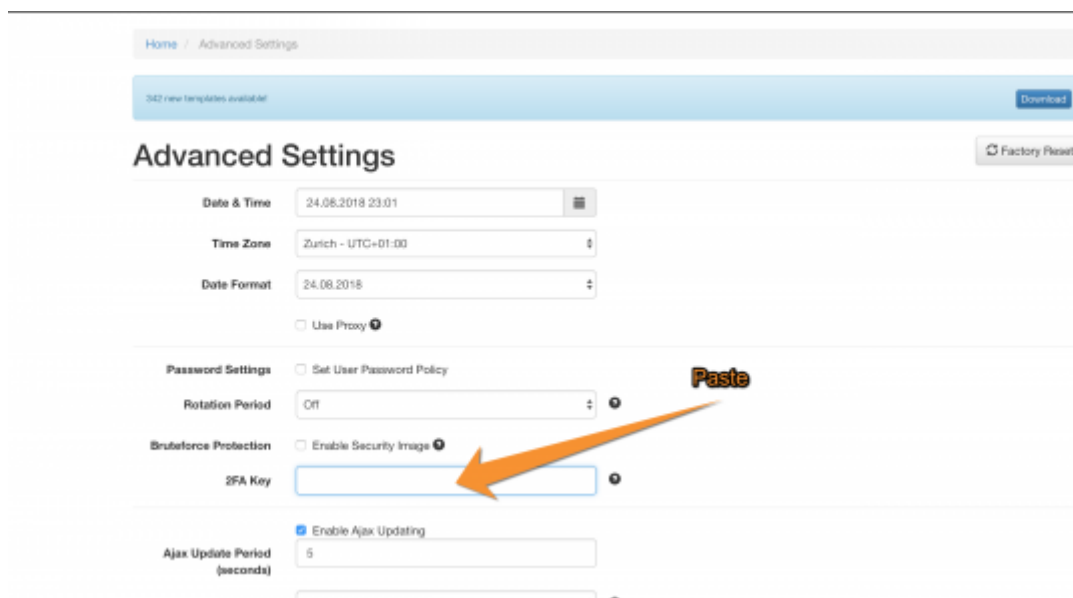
Home / Advanced Settings

342 new templates available!

Download

Advanced Settings

Factory Reset

Date & Time
24.08.2018 23:01

Time Zone
Zurich - UTC+01:00

Date Format
24.08.2018

Use Proxy

Password Settings
Set User Password Policy

Paste

Rotation Period
Off

Bruteforce Protection
Enable Security Image

2FA Key

Enable Ajax Updating

Ajax Update Period (seconds)
5